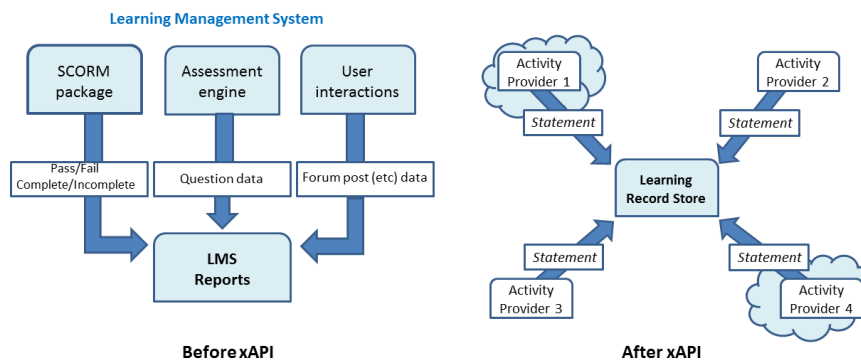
Learning Management System

SCORM package

Assessment engine

User interactions

Pass/Fail Complete/Incomplete

Question data

Forum post (etc) data

LMS Reports

Before xAPI

Activity Provider 1

Activity Provider 2

Statement

Statement

Learning Record Store

Statement

Statement

Activity Provider 3

Activity Provider 4

After xAPI